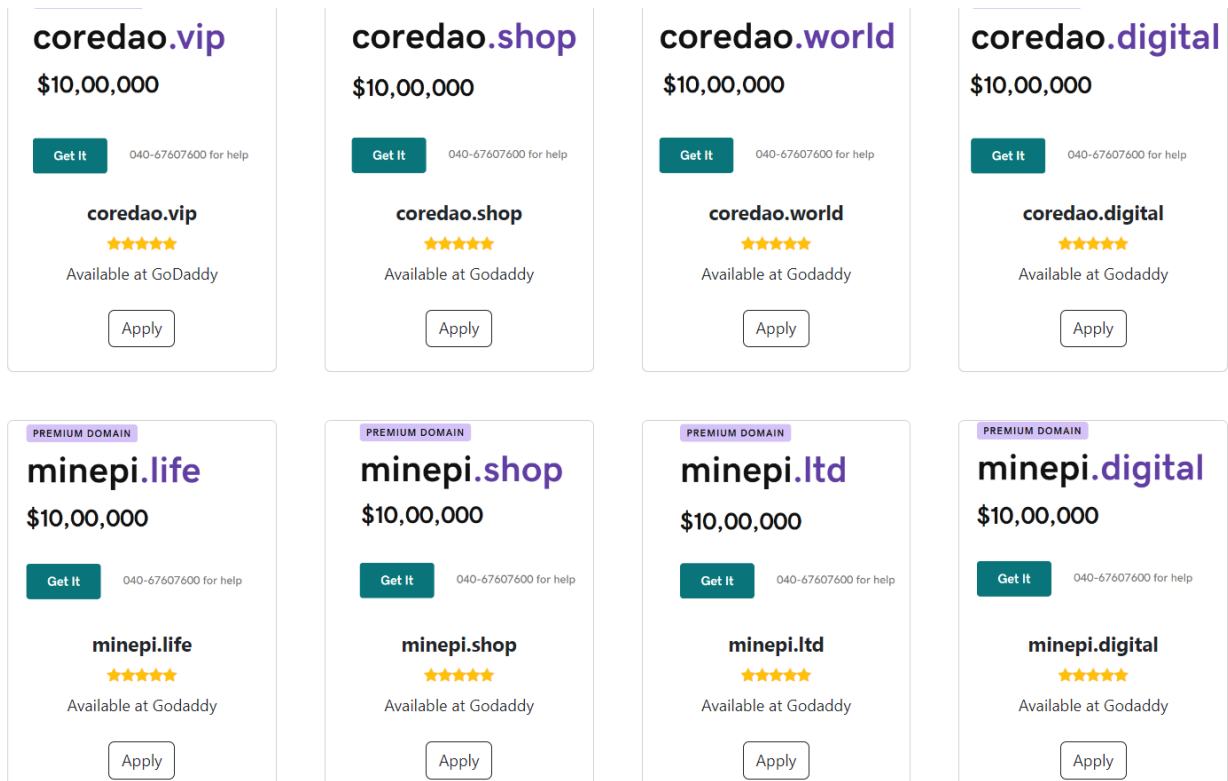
coredao.vip
$10,00,000
Get It
040-67607600 for help
coredao.vip
Available at GoDaddy
Apply

coredao.shop
$10,00,000
Get It
040-67607600 for help
coredao.shop
Available at Godaddy
Apply

coredao.world
$10,00,000
Get It
040-67607600 for help
coredao.world
Available at Godaddy
Apply

coredao.digital
$10,00,000
Get It
040-67607600 for help
coredao.digital
Available at Godaddy
Apply

PREMIUM DOMAIN
minepi.life
$10,00,000
Get It
040-67607600 for help
minepi.life
Available at Godaddy
Apply

PREMIUM DOMAIN
minepi.shop
$10,00,000
Get It
040-67607600 for help
minepi.shop
Available at Godaddy
Apply

PREMIUM DOMAIN
minepi.ltd
$10,00,000
Get It
040-67607600 for help
minepi.ltd
Available at Godaddy
Apply

PREMIUM DOMAIN
minepi.digital
$10,00,000
Get It
040-67607600 for help
minepi.digital
Available at Godaddy
Apply